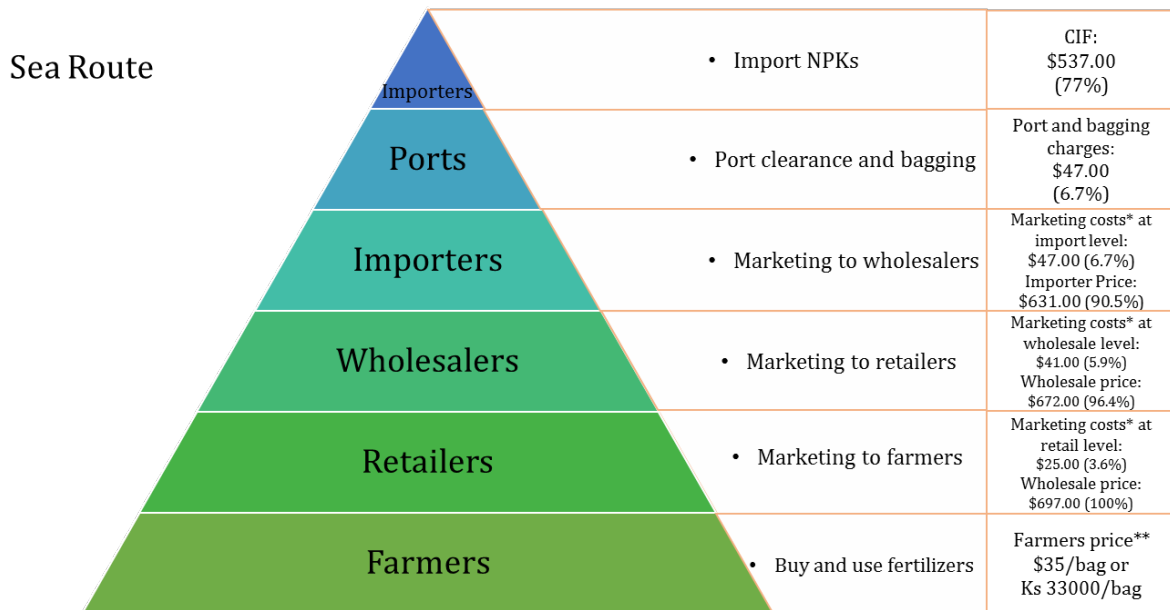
Sea Route

Importers

• Import NPKs

CIF: \$537.00 (77%)

Ports

• Port clearance and bagging

Port and bagging charges: \$47.00 (6.7%)

Importers

• Marketing to wholesalers

Marketing costs* at import level: \$47.00 (6.7%) Importer Price: \$631.00 (90.5%)

Wholesalers

• Marketing to retailers

Marketing costs* at wholesale level: \$41.00 (5.9%) Wholesale price: \$672.00 (96.4%)

Retailers

• Marketing to farmers

Marketing costs* at retail level: \$25.00 (3.6%) Wholesale price: \$697.00 (100%)

Farmers

• Buy and use fertilizers

Farmers price** \$35/bag or Ks 33000/bag